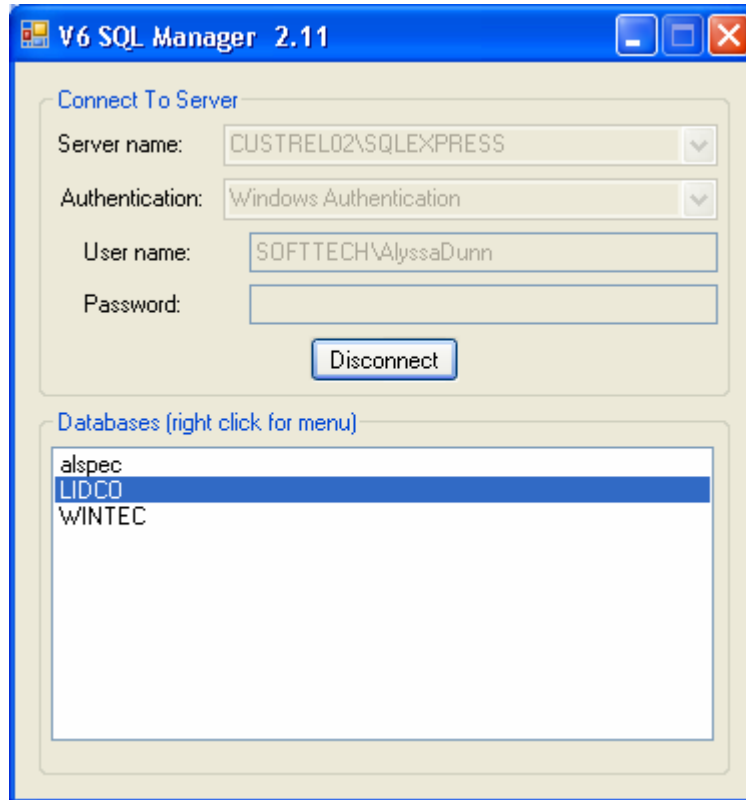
V6 SQL Manager 2.11

Connect To Server

Server name: CUSTREL02\SQLEXPRESS

Authentication: Windows Authentication

User name: SOFTTECH\AlyssaDunn

Password:

Disconnect

Databases (right click for menu)

alspec
LIDCO
WINTEC